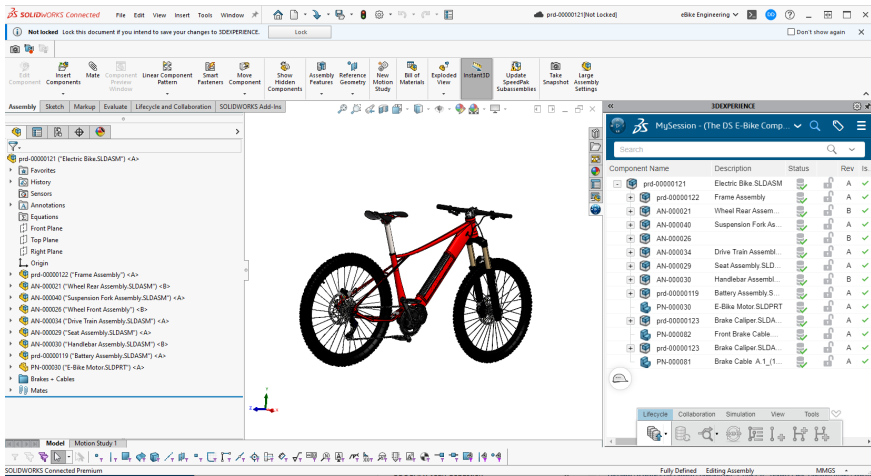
SOLIDWORKS Connected File Edit View Insert Tools Window

prd-00000121[Not Locked]

eBike Engineering

Not locked Lock this document if you intend to save your changes to 3DEXPERIENCE. Lock

Don't show again

Edit Component
Insert Components
Mate
Component Preview Window
Linear Component Pattern
Smart Fasteners
Move Component
Show Hidden Components
Assembly Features
Reference Geometry
New Motion Study
Bill of Materials
Exploded View
Instant3D
Update SpeedPak Subassemblies
Take Snapshot
Large Assembly Settings

Assembly Sketch Markup Evaluate Lifecycle and Collaboration SOLIDWORKS Add-Ins

prd-00000121 ("Electric Bike.SLDASM") <A>
Favorites
History
Sensors
Annotations
Equations
Front Plane
Top Plane
Right Plane
Origin
prd-00000122 ("Frame Assembly") <A>
AN-000021 ("Wheel Rear Assembly.SLDASM") <B>
AN-000040 ("Suspension Fork Assembly.SLDASM") <A>
AN-000026 ("Wheel Front Assembly") <B>
AN-000034 ("Drive Train Assembly.SLDASM") <A>
AN-000029 ("Seat Assembly.SLDASM") <A>
AN-000030 ("Handlebar Assembly.SLDASM") <B>
prd-00000119 ("Battery Assembly.SLDASM") <A>
PN-000030 ("E-Bike Motor.SLDPRT") <A>
Brakes + Cables
Mates

3DEXPERIENCE

MySession - (The DS E-Bike Comp...

Search

| Component Name | Description | Status | | Rev | Is. |
|---|---|---|---|---|---|
| prd-00000121 | Electric Bike.SLDASM | | | A | |
| prd-00000122 | Frame Assembly | | | A | |
| AN-000021 | Wheel Rear Assem... | | | B | |
| AN-000040 | Suspension Fork As... | | | A | |
| AN-000026 | | | | B | |
| AN-000034 | Drive Train Assembl... | | | A | |
| AN-000029 | Seat Assembly.SLD... | | | A | |
| AN-000030 | Handlebar Assembl... | | | B | |
| prd-00000119 | Battery Assembly.S... | | | A | |
| PN-000030 | E-Bike Motor.SLDPRT | | | A | |
| prd-00000123 | Brake Caliper.SLDA... | | | A | |
| PN-000082 | Front Brake Cable... | | | A | |
| prd-00000123 | Brake Caliper.SLDA... | | | A | |
| PN-000081 | Brake Cable A.1_(1... | | | A | |

Lifecycle Collaboration Simulation View Tools

Model Motion Study 1

SOLIDWORKS Connected Premium Fully Defined Editing Assembly MMGS